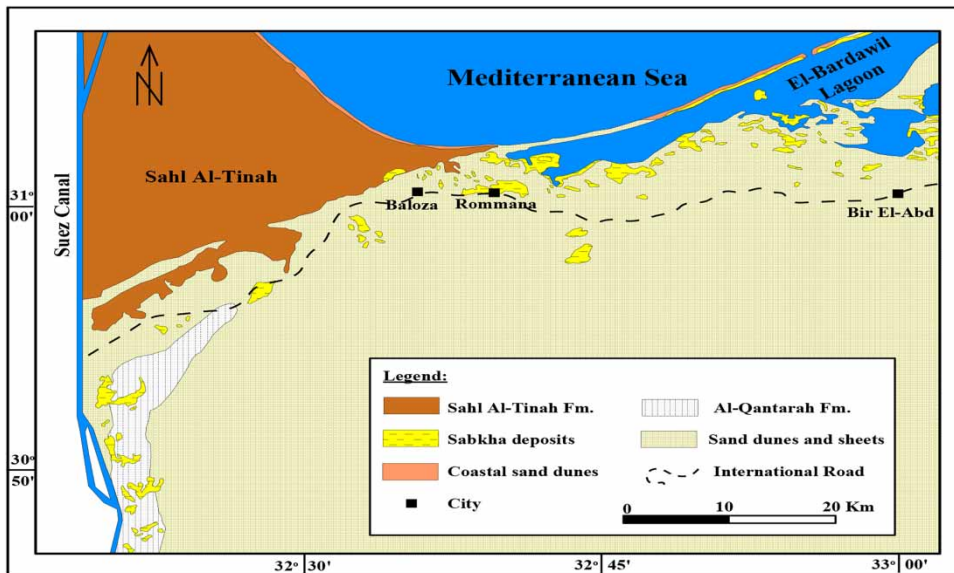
N

Mediterranean Sea

El-Bardawil Lagoon

Sahl Al-Tinah

Suez Canal

31° 00'

Baloza

Rommana

Bir El-Abd

30° 50'

Legend:

Sahl Al-Tinah Fm.

Al-Qantarah Fm.

Sabkha deposits

Sand dunes and sheets

Coastal sand dunes

International Road

City

0 10 20 Km

32° 30'

32° 45'

33° 00'